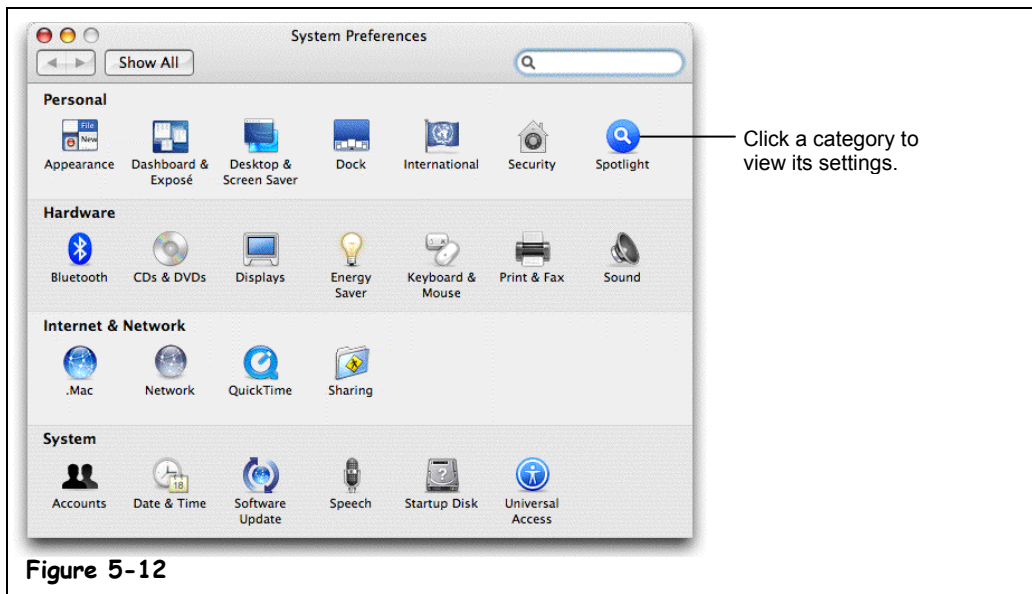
System Preferences

Show All

Personal

Appearance
Dashboard & Exposé
Desktop & Screen Saver
Dock
International
Security
Spotlight

Click a category to view its settings.

Hardware

Bluetooth
CDs & DVDs
Displays
Energy Saver
Keyboard & Mouse
Print & Fax
Sound

Internet & Network

.Mac
Network
QuickTime
Sharing

System

Accounts
Date & Time
Software Update
Speech
Startup Disk
Universal Access

Figure 5-12